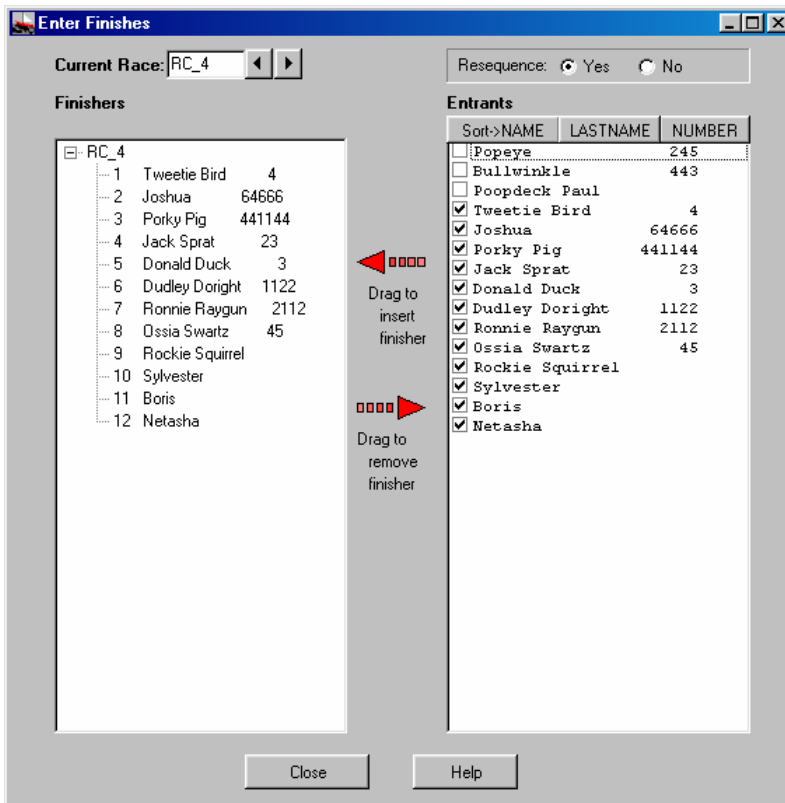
Enter Finishes

Current Race: RC_4

Resequence: Yes No

Finishers

RC_4
1 Tweetie Bird 4
2 Joshua 64666
3 Porky Pig 441144
4 Jack Sprat 23
5 Donald Duck 3
6 Dudley Doright 1122
7 Ronnie Raygun 2112
8 Ossia Swartz 45
9 Rockie Squirrel
10 Sylvester
11 Boris
12 Netasha

Drag to insert finisher

Drag to remove finisher

Entrants

| Sort->NAME | LASTNAME | NUMBER |
|---|---|---|
| Popeye | | 245 |
| Bullwinkle | | 443 |
| Poopdeck Paul | | |
| Tweetie Bird | | 4 |
| Joshua | | 64666 |
| Porky Pig | | 441144 |
| Jack Sprat | | 23 |
| Donald Duck | | 3 |
| Dudley Doright | | 1122 |
| Ronnie Raygun | | 2112 |
| Ossia Swartz | | 45 |
| Rockie Squirrel | | |
| Sylvester | | |
| Boris | | |
| Netasha | | |

Close

Help